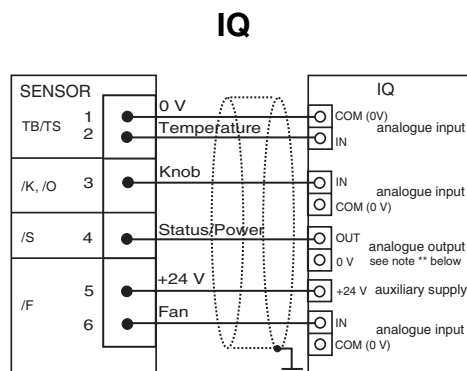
IQ

SENSOR

TB/TS 1 2

/K, /O 3

/S 4

/F 5 6

0 V

Temperature

Knob

Status/Power

+24 V

Fan

IQ

COM (0V)

IN

analogue input

IN

COM (0 V)

analogue input

OUT

0 V

analogue output

see note ** below

+24 V auxiliary supply

IN

COM (0 V)

analogue input